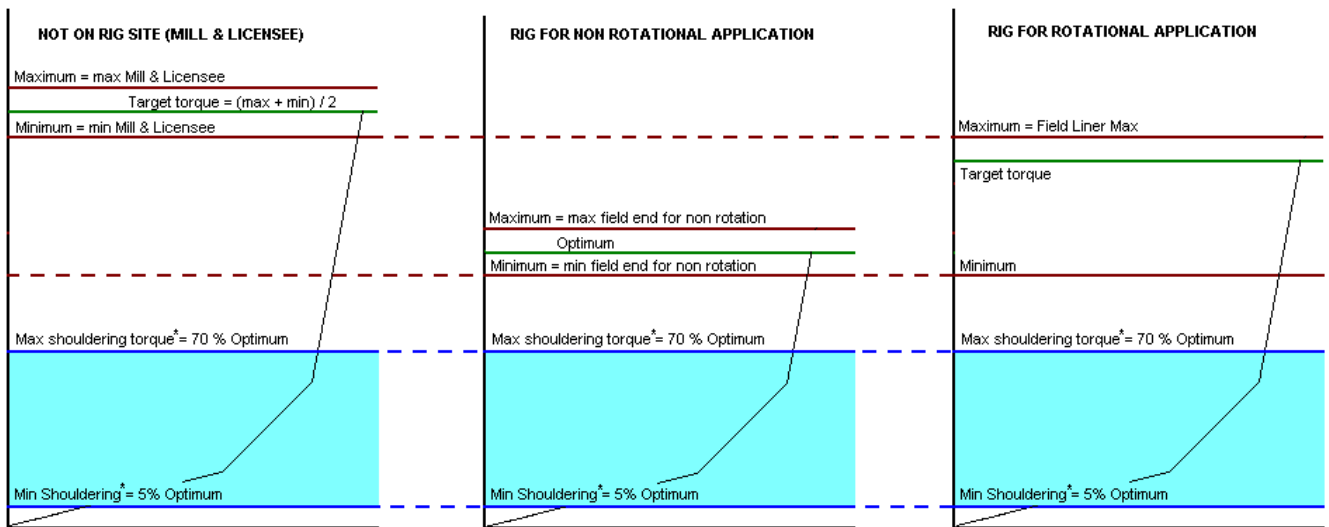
NOT ON RIG SITE (MILL & LICENSEE)

Maximum = max Mill & Licensee

Target torque = (max + min) / 2

Minimum = min Mill & Licensee

Max shouldering torque* = 70 % Optimum

Min Shouldering* = 5% Optimum

RIG FOR NON ROTATIONAL APPLICATION

Maximum = max field end for non rotation

Optimum

Minimum = min field end for non rotation

Max shouldering torque* = 70 % Optimum

Min Shouldering* = 5% Optimum

RIG FOR ROTATIONAL APPLICATION

Maximum = Field Liner Max

Target torque

Minimum

Max shouldering torque* = 70 % Optimum

Min Shouldering* = 5% Optimum